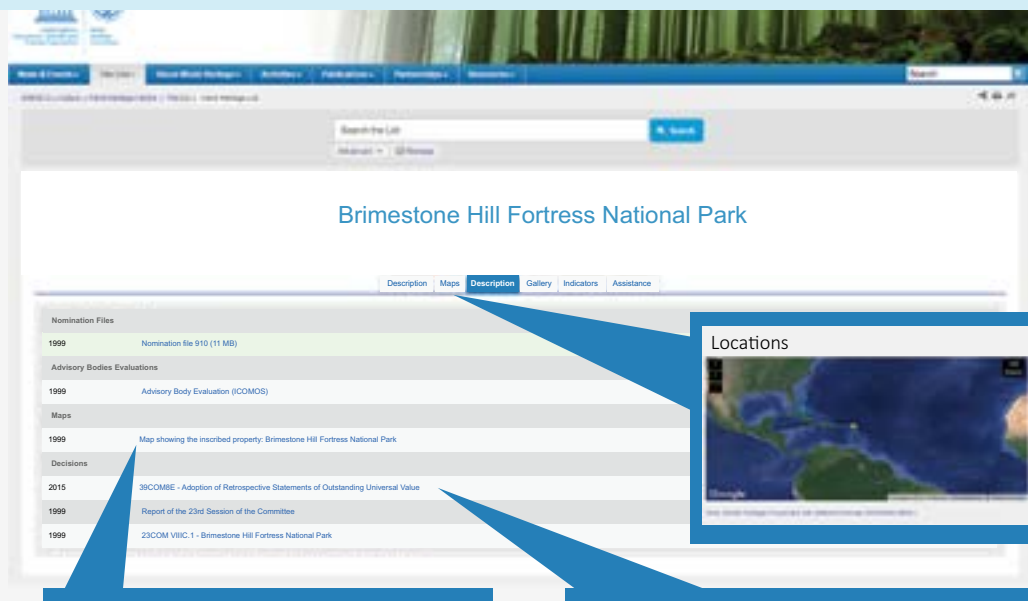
Search

Search the List

Search

Brimestone Hill Fortress National Park

Description | Maps | Description | Gallery | Indicators | Assistance

Nomination Files

1999 Nomination file 910 (11 MB)

Advisory Bodies Evaluations

1999 Advisory Body Evaluation (ICOMOS)

Maps

1999 Map showing the inscribed property: Brimestone Hill Fortress National Park

Decisions

2015 39COM8E - Adoption of Retrospective Statements of Outstanding Universal Value

1999 Report of the 23rd Session of the Committee

1999 23COM VIIIC.1 - Brimestone Hill Fortress National Park

Locations

Google